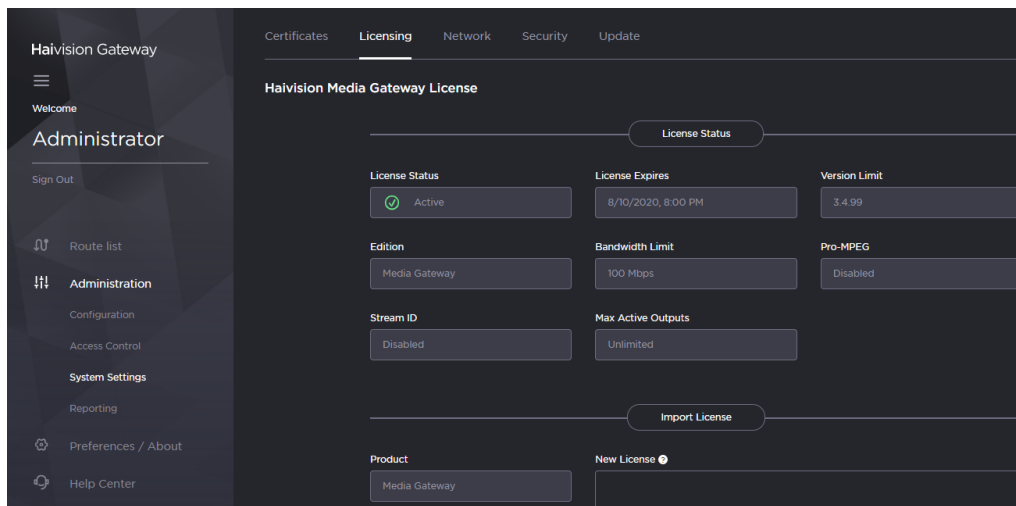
Haivision Gateway

Welcome

Administrator

Sign Out

Route list

Administration

Configuration

Access Control

System Settings

Reporting

Preferences / About

Help Center

Certificates Licensing Network Security Update

Haivision Media Gateway License

License Status

License Status
Active

License Expires
8/10/2020, 8:00 PM

Version Limit
3.4.99

Edition
Media Gateway

Bandwidth Limit
100 Mbps

Pro-MPEG
Disabled

Stream ID
Disabled

Max Active Outputs
Unlimited

Import License

Product
Media Gateway

New License